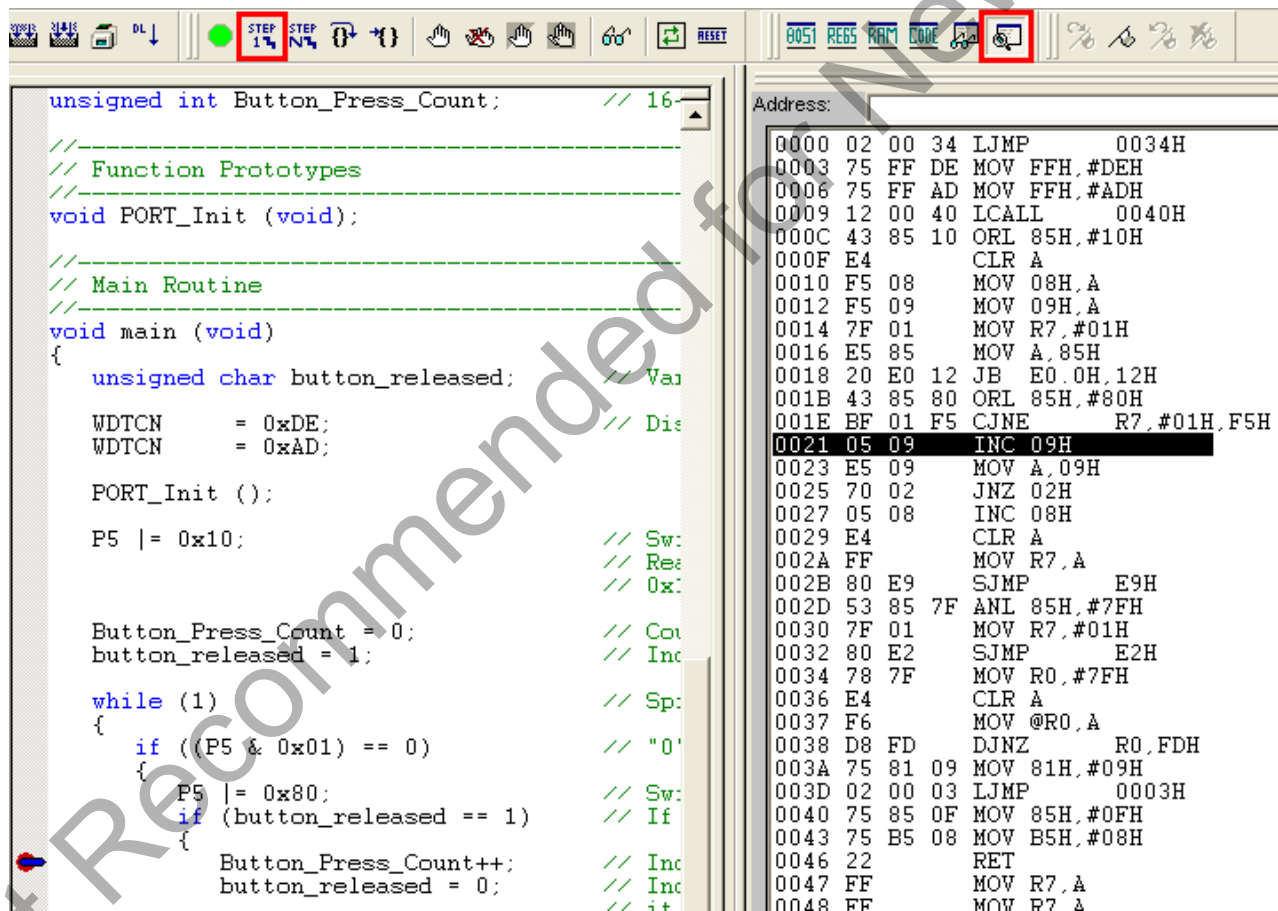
STEP STEP RESET 8051 REGS RAM CODE

unsigned int Button_Press_Count; // 16-

//----------------------------------------------
// Function Prototypes
//----------------------------------------------
void PORT_Init (void);

//----------------------------------------------
// Main Routine
//----------------------------------------------
void main (void)
{
unsigned char button_released; // Var

WDTCN = 0xDE; // Dis
WDTCN = 0xAD;

PORT_Init ();

P5 |= 0x10; // Sw
// Rea
// 0x

Button_Press_Count = 0; // Cou
button_released = 1; // Inc

while (1) // Sp
{
if ((P5 & 0x01) == 0) // "0"
{
P5 |= 0x80; // Sw
if (button_released == 1) // If
{
Button_Press_Count++; // Inc
button_released = 0; // Inc
// it

Address:

0000 02 00 34 LJMP 0034H
0003 75 FF DE MOV FFH,#DEH
0006 75 FF AD MOV FFH,#ADH
0009 12 00 40 LCALL 0040H
000C 43 85 10 ORL 85H,#10H
000F E4 CLR A
0010 F5 08 MOV 08H,A
0012 F5 09 MOV 09H,A
0014 7F 01 MOV R7,#01H
0016 E5 85 MOV A,85H
0018 20 E0 12 JB E0.0H,12H
001B 43 85 80 ORL 85H,#80H
001E BF 01 F5 CJNE R7,#01H,F5H
0021 05 09 INC 09H
0023 E5 09 MOV A,09H
0025 70 02 JNZ 02H
0027 05 08 INC 08H
0029 E4 CLR A
002A FF MOV R7,A
002B 80 E9 SJMP E9H
002D 53 85 7F ANL 85H,#7FH
0030 7F 01 MOV R7,#01H
0032 80 E2 SJMP E2H
0034 78 7F MOV R0,#7FH
0036 E4 CLR A
0037 F6 MOV @R0,A
0038 D8 FD DJNZ R0,FDH
003A 75 81 09 MOV 81H,#09H
003D 02 00 03 LJMP 0003H
0040 75 85 0F MOV 85H,#0FH
0043 75 B5 08 MOV B5H,#08H
0046 22 RET
0047 FF MOV R7,A
0048 FF MOV R7,A

Not Recommended for New